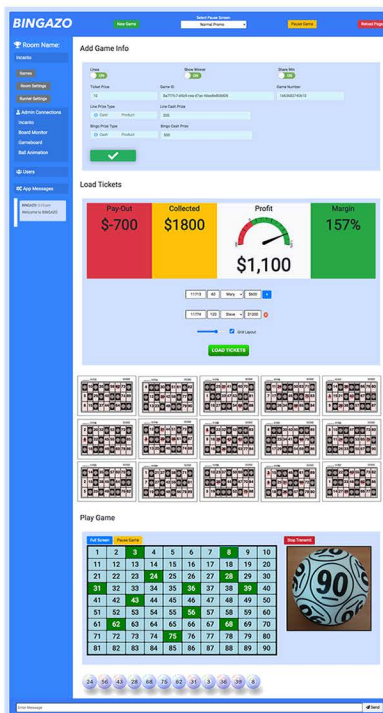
BINGAZO

New Game

Select Pause Screen
Normal Promo

Pause Game

Reload Page

Room Name:
Incanto

Games
Room Settings
Runner Settings

Admin Connections
Incanto
Board Monitor
Gameboard
Ball Animation

Users

App Messages

BINGAZO
Welcome to BINGAZO

Add Game Info

Lines
Show Winner
Share Win

Ticket Price
Game ID
Game Number
10
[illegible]
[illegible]

Line Prize Type
Line Cash Prize
Cash Product
100

Bingo Prize Type
Bingo Cash Prize
Cash Product
500

Load Tickets

| Pay-Out | Collected | Profit | Margin |
|---|---|---|---|
| $-700 | $1800 | $1,100 | 157% |

Grid Layout

LOAD TICKETS

Play Game

Full Screen
Pause Game
Stop Transmit

| 1 | 2 | 3 | 4 | 5 | 6 | 7 | 8 | 9 | 10 |
|---|---|---|---|---|---|---|---|---|---|
| 11 | 12 | 13 | 14 | 15 | 16 | 17 | 18 | 19 | 20 |
| 21 | 22 | 23 | 24 | 25 | 26 | 27 | 28 | 29 | 30 |
| 31 | 32 | 33 | 34 | 35 | 36 | 37 | 38 | 39 | 40 |
| 41 | 42 | 43 | 44 | 45 | 46 | 47 | 48 | 49 | 50 |
| 51 | 52 | 53 | 54 | 55 | 56 | 57 | 58 | 59 | 60 |
| 61 | 62 | 63 | 64 | 65 | 66 | 67 | 68 | 69 | 70 |
| 71 | 72 | 73 | 74 | 75 | 76 | 77 | 78 | 79 | 80 |
| 81 | 82 | 83 | 84 | 85 | 86 | 87 | 88 | 89 | 90 |

90

24 56 43 28 68 75 62 31 3 36 39 8

Enter Message
Send